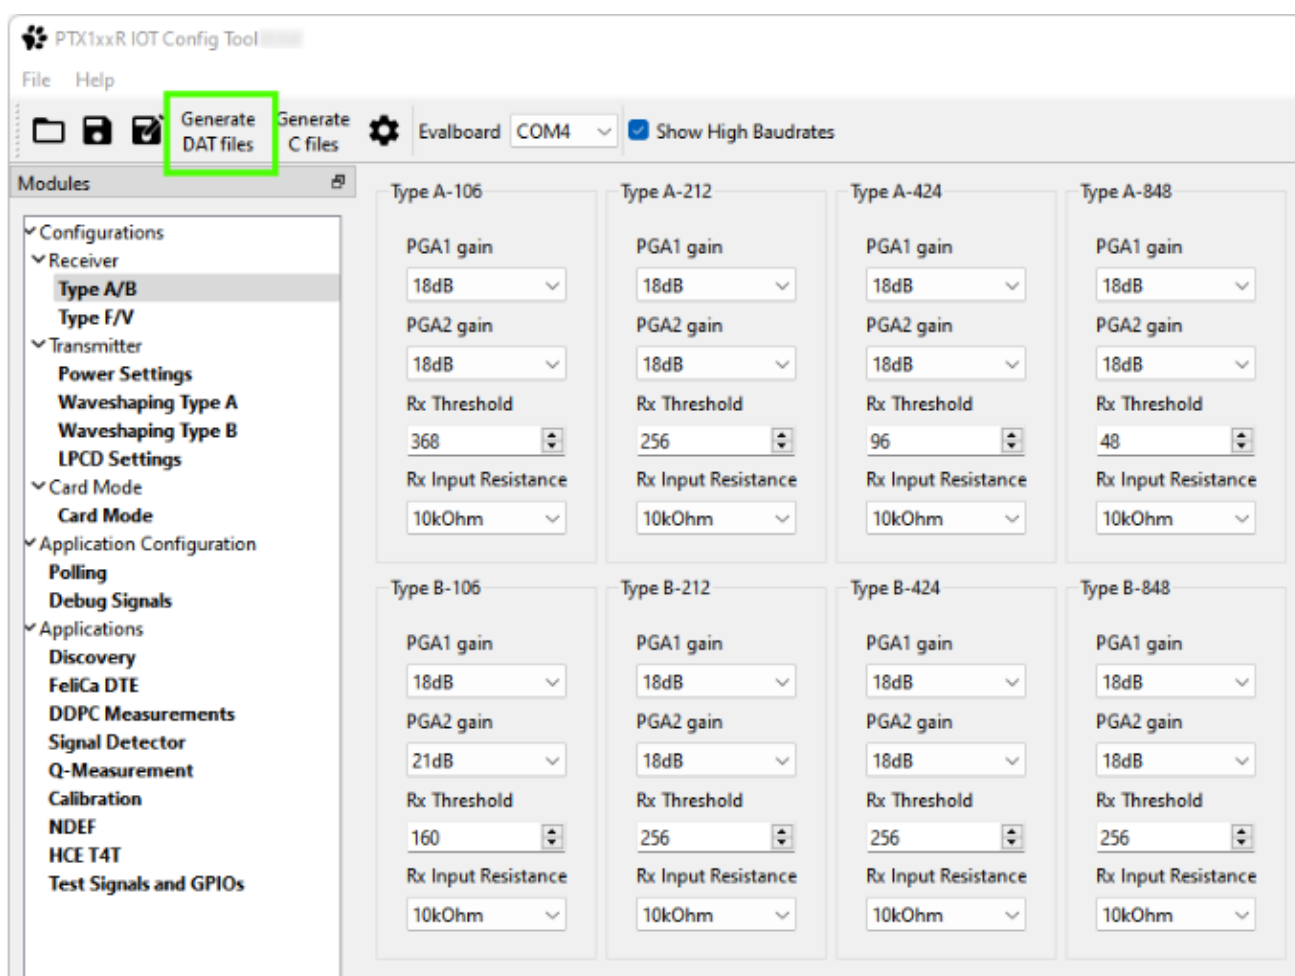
PTX1xxR IOT Config Tool

File Help

Generate DAT files
Generate C files
Evalboard COM4
Show High Baudrates

Modules

Configurations
Receiver
Type A/B
Type F/V
Transmitter
Power Settings
Waveshaping Type A
Waveshaping Type B
LPCD Settings
Card Mode
Card Mode
Application Configuration
Polling
Debug Signals
Applications
Discovery
FeliCa DTE
DDPC Measurements
Signal Detector
Q-Measurement
Calibration
NDEF
HCE T4T
Test Signals and GPIOs

Type A-106
PGA1 gain
18dB
PGA2 gain
18dB
Rx Threshold
368
Rx Input Resistance
10kOhm

Type A-212
PGA1 gain
18dB
PGA2 gain
18dB
Rx Threshold
256
Rx Input Resistance
10kOhm

Type A-424
PGA1 gain
18dB
PGA2 gain
18dB
Rx Threshold
96
Rx Input Resistance
10kOhm

Type A-848
PGA1 gain
18dB
PGA2 gain
18dB
Rx Threshold
48
Rx Input Resistance
10kOhm

Type B-106
PGA1 gain
18dB
PGA2 gain
21dB
Rx Threshold
160
Rx Input Resistance
10kOhm

Type B-212
PGA1 gain
18dB
PGA2 gain
18dB
Rx Threshold
256
Rx Input Resistance
10kOhm

Type B-424
PGA1 gain
18dB
PGA2 gain
18dB
Rx Threshold
256
Rx Input Resistance
10kOhm

Type B-848
PGA1 gain
18dB
PGA2 gain
18dB
Rx Threshold
256
Rx Input Resistance
10kOhm